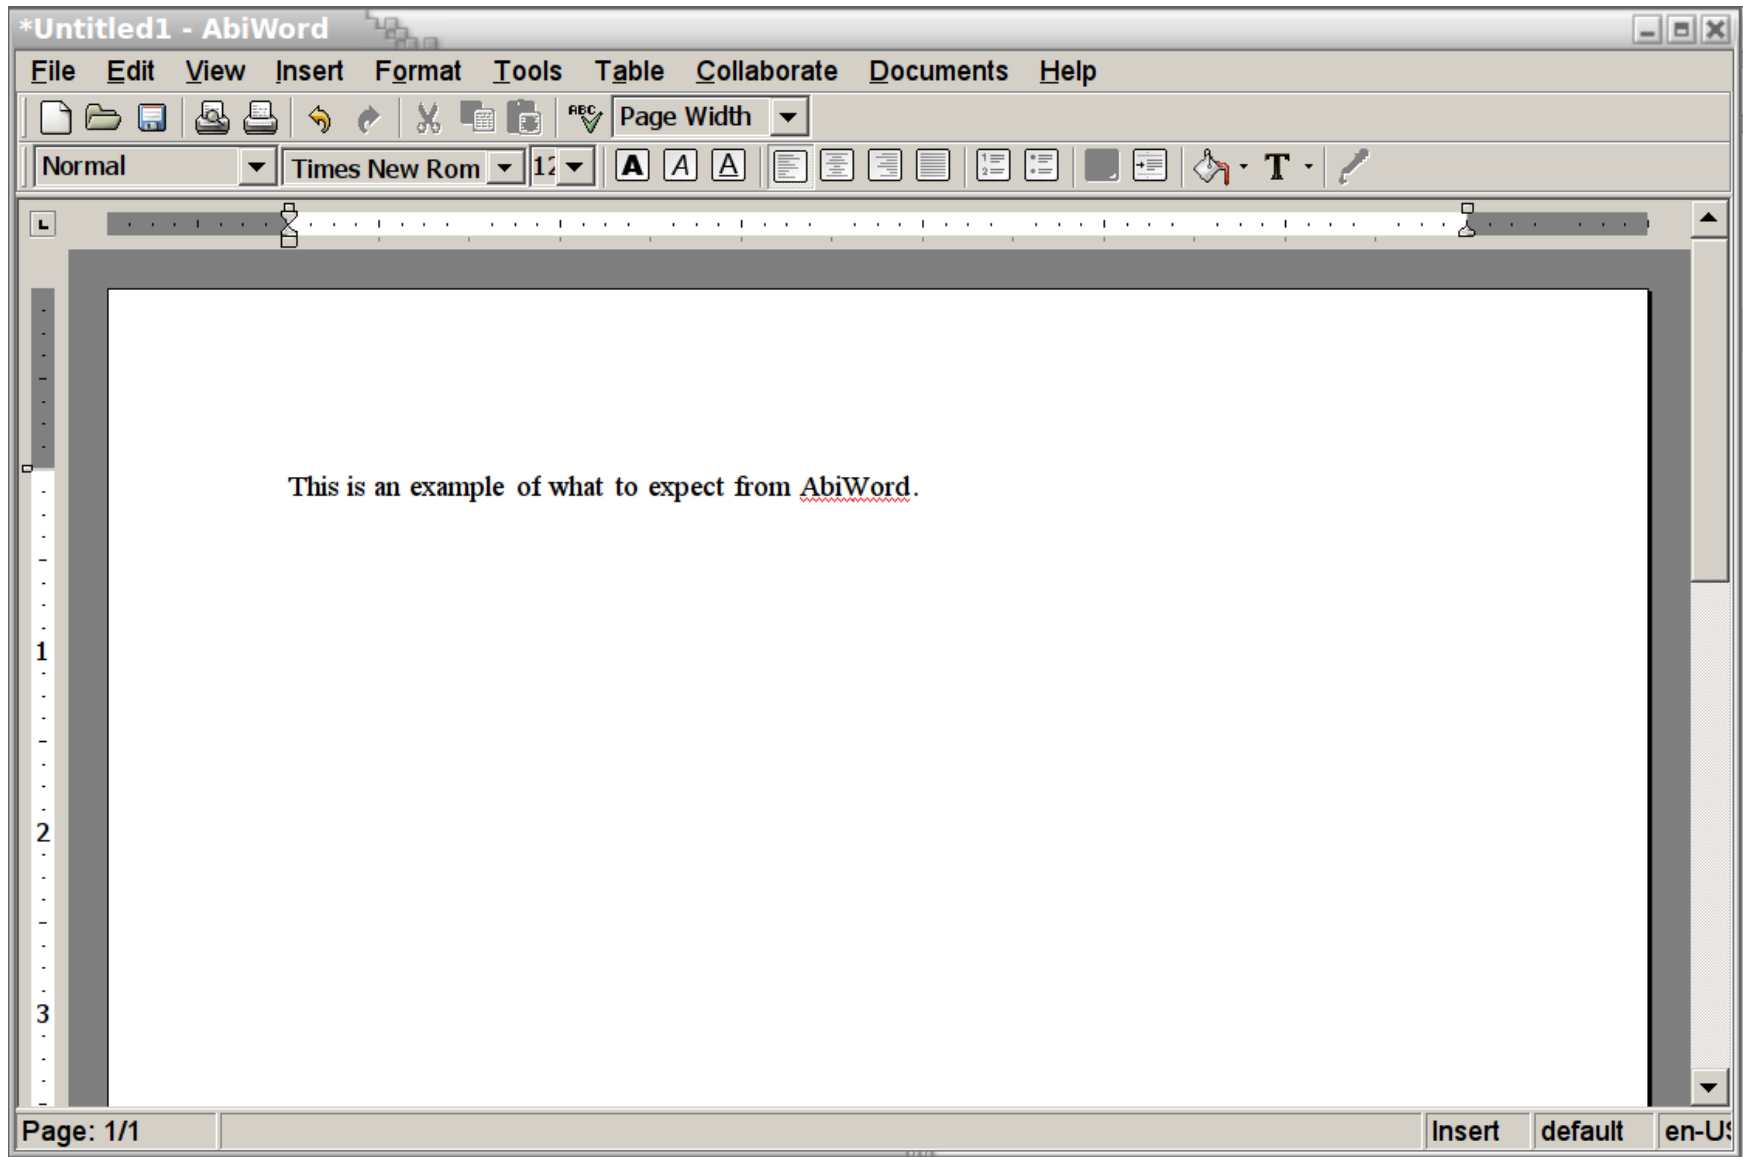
*Untitled1 - AbiWord

File Edit View Insert Format Tools Table Collaborate Documents Help

Page Width

Normal Times New Rom 12

1
2
3

This is an example of what to expect from AbiWord.

Page: 1/1 Insert default en-US